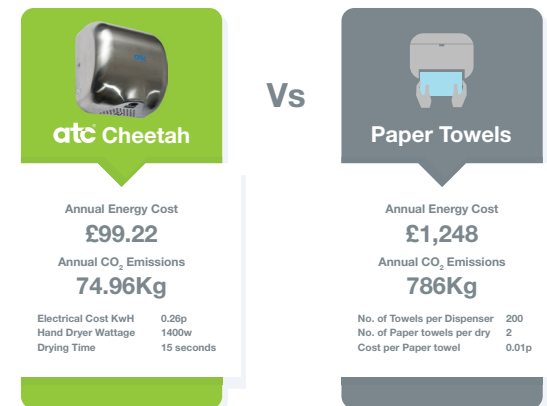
atc Cheetah

Vs

Paper Towels

Annual Energy Cost
£99.22
Annual $CO_2$ Emissions
74.96Kg

| | |
|---|---|
| Electrical Cost KwH | 0.26p |
| Hand Dryer Wattage | 1400w |
| Drying Time | 15 seconds |

Annual Energy Cost
£1,248
Annual $CO_2$ Emissions
786Kg

| | |
|---|---|
| No. of Towels per Dispenser | 200 |
| No. of Paper towels per dry | 2 |
| Cost per Paper towel | 0.01p |